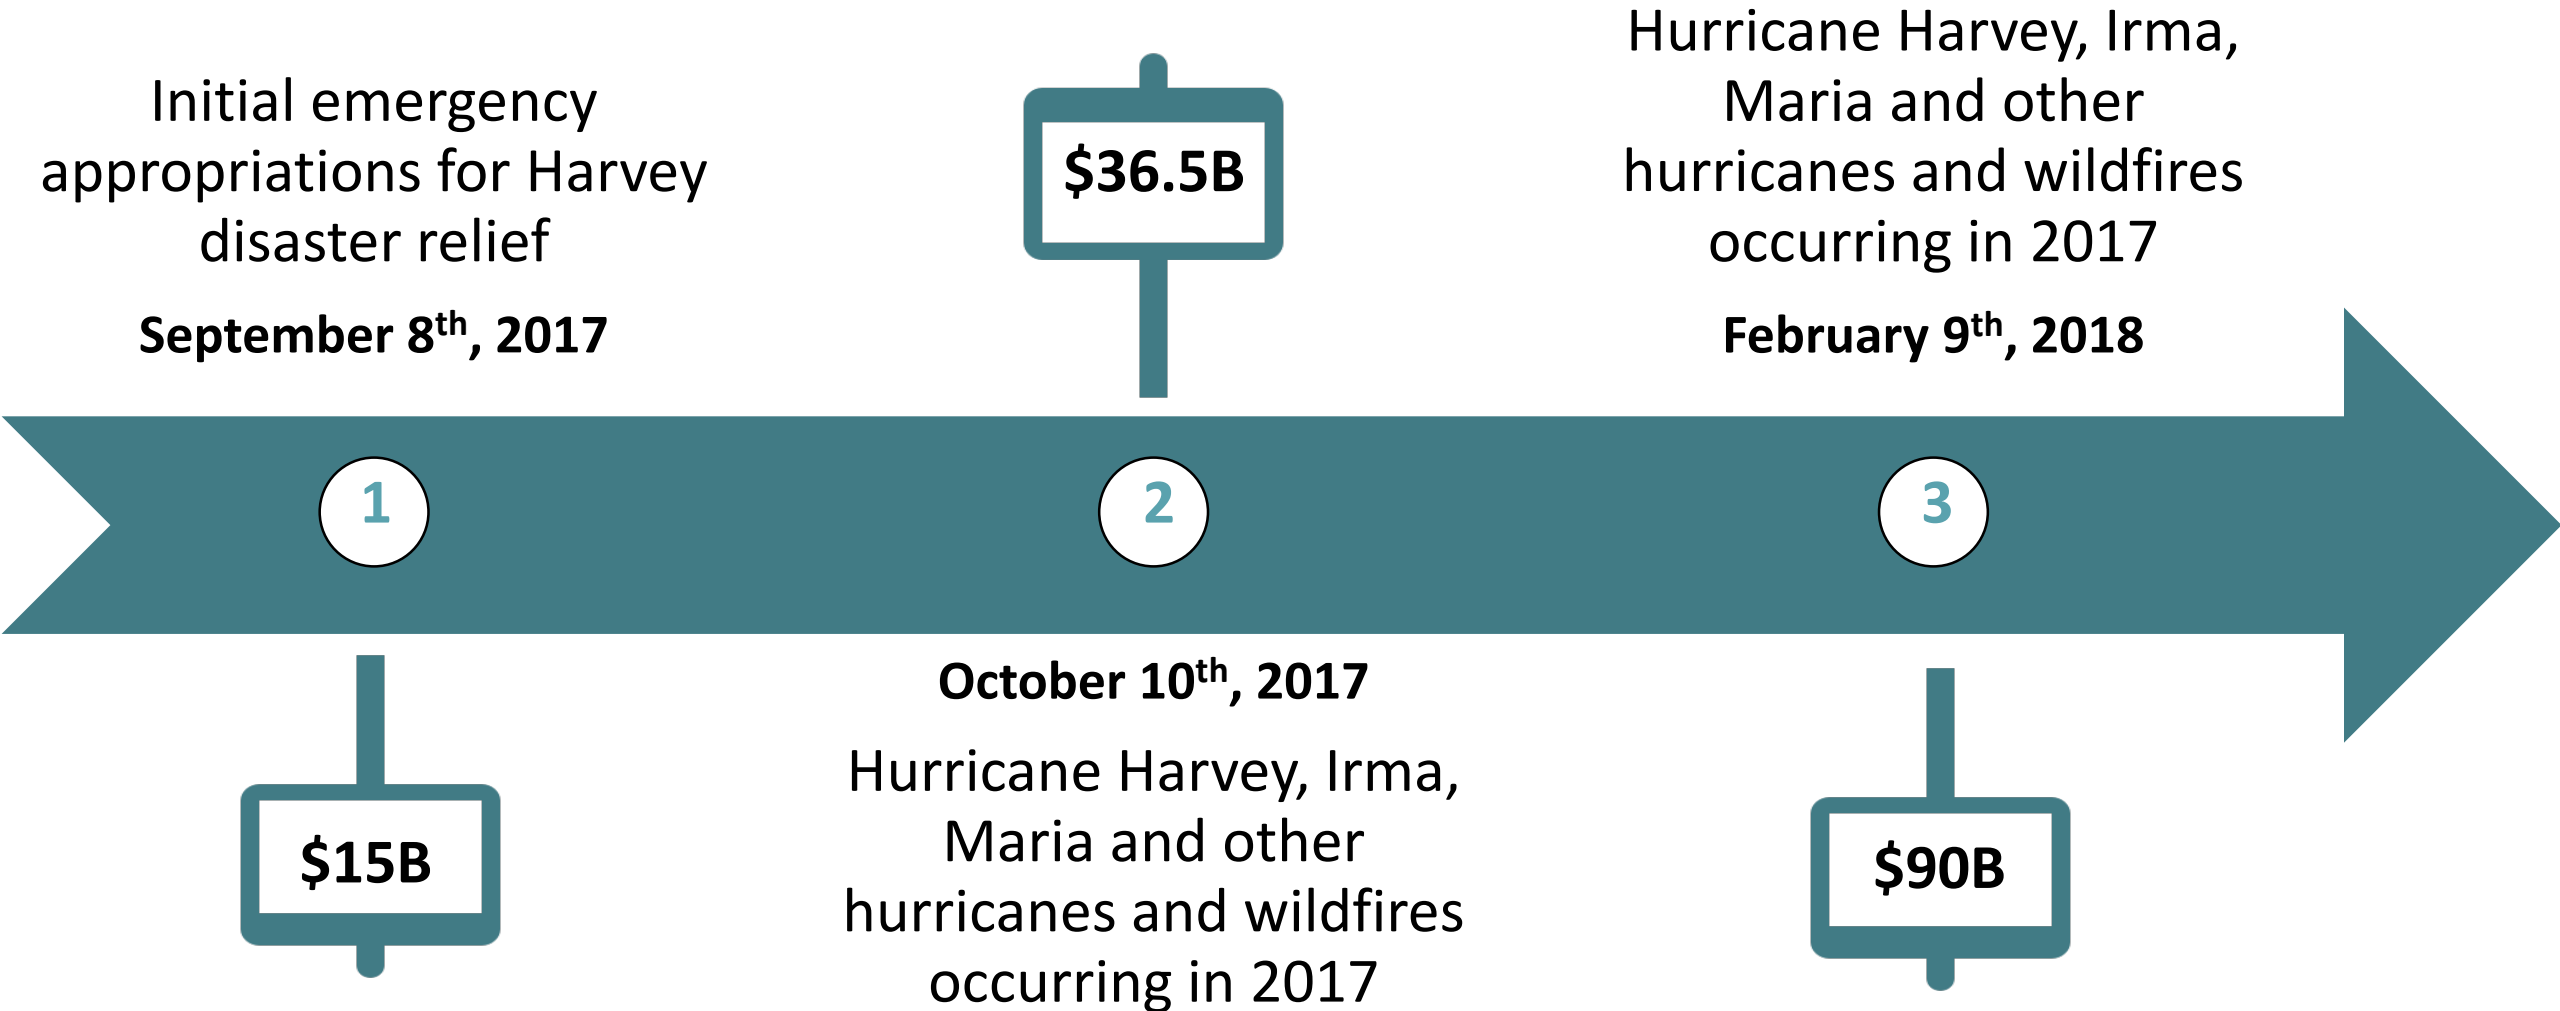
Initial emergency appropriations for Harvey disaster relief

September 8$^{th}$, 2017

1

$15B

$36.5B

2

October 10$^{th}$, 2017

Hurricane Harvey, Irma, Maria and other hurricanes and wildfires occurring in 2017

Hurricane Harvey, Irma, Maria and other hurricanes and wildfires occurring in 2017

February 9$^{th}$, 2018

3

$90B